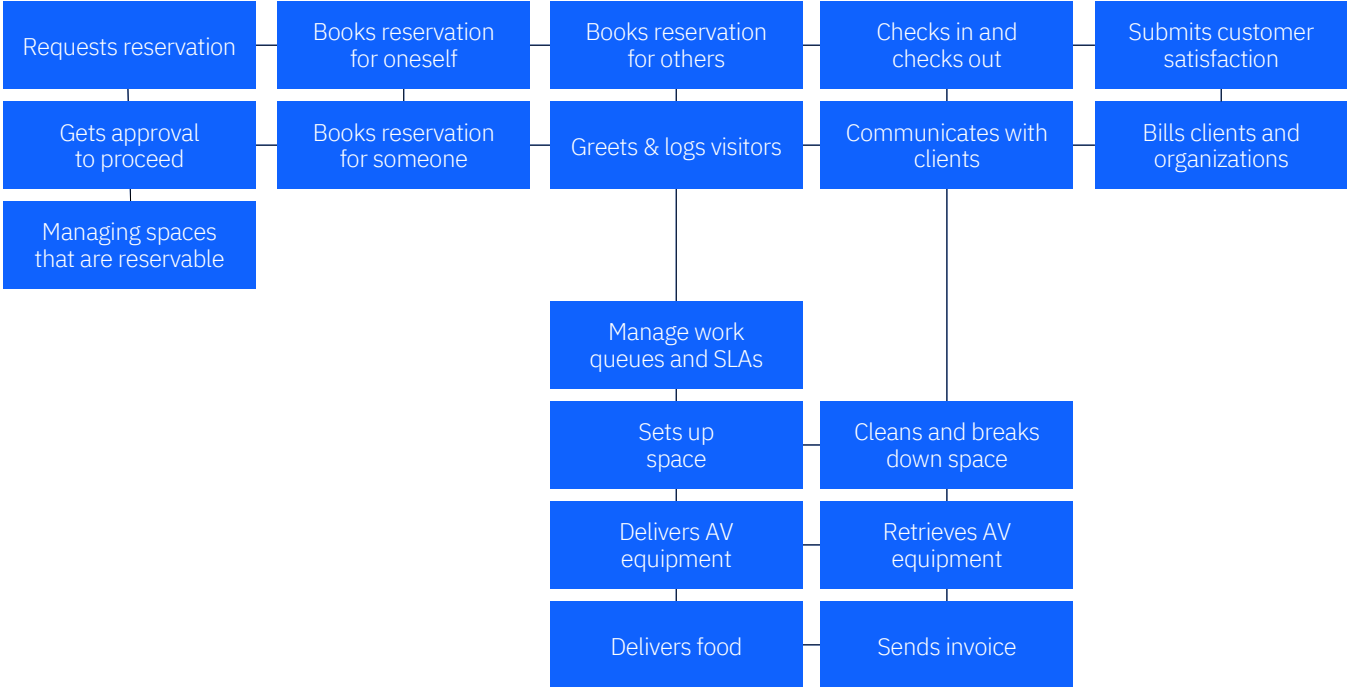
Requests reservation

Books reservation for oneself

Books reservation for others

Checks in and checks out

Submits customer satisfaction

Gets approval to proceed

Books reservation for someone

Greets & logs visitors

Communicates with clients

Bills clients and organizations

Managing spaces that are reservable

Manage work queues and SLAs

Sets up space

Cleans and breaks down space

Delivers AV equipment

Retrieves AV equipment

Delivers food

Sends invoice